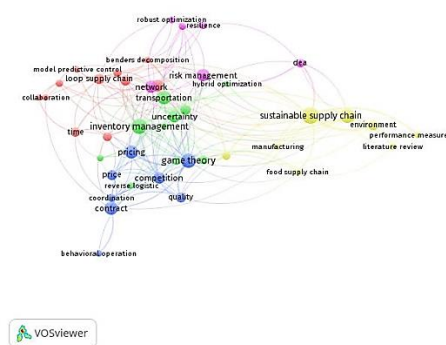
robust optimization
resilience
benders decomposition
dea
model predictive control
loop supply chain
risk management
collaboration
network
hybrid optimization
transportation
uncertainty
sustainable supply chain
environment
time
inventory management
performance measure
manufacturing
literature review
pricing
game theory
food supply chain
price
competition
reverse logistic
coordination
quality
contract
behavioral operation
VOSviewer